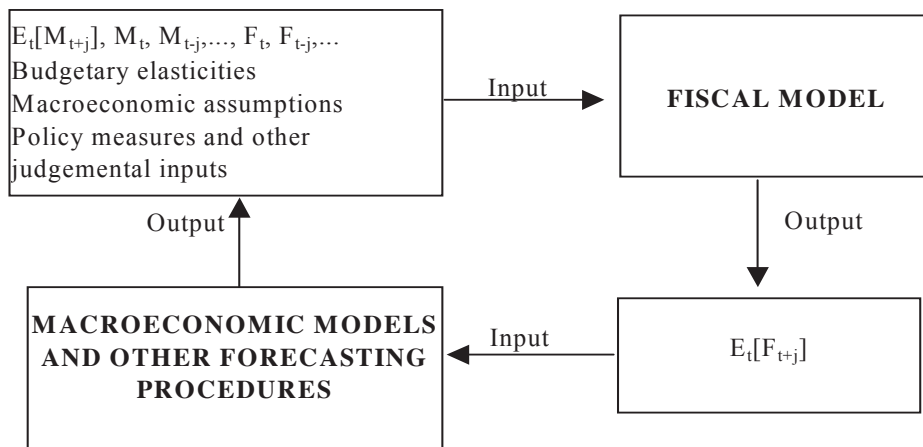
$E_t[M_{t+j}]$, $M_t$, $M_{t-j}$,..., $F_t$, $F_{t-j}$,...
Budgetary elasticities
Macroeconomic assumptions
Policy measures and other judgemental inputs

Input

FISCAL MODEL

Output

Output

MACROECONOMIC MODELS AND OTHER FORECASTING PROCEDURES

Input

$E_t[F_{t+j}]$